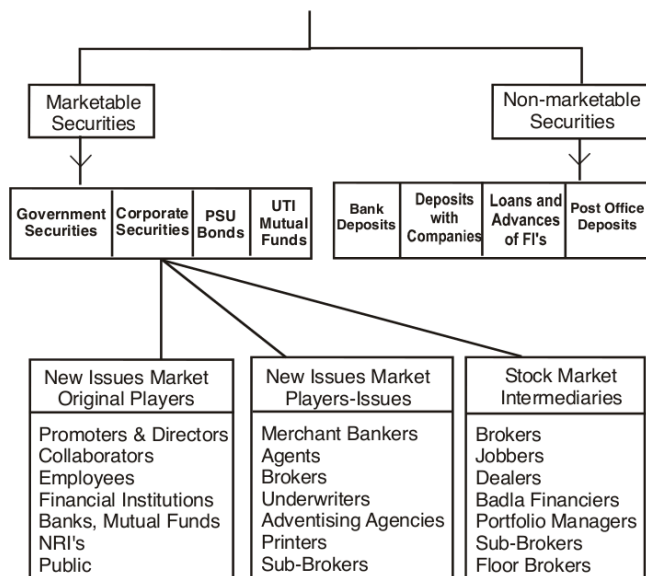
Marketable Securities

Non-marketable Securities

Government Securities

Corporate Securities

PSU Bonds

UTI Mutual Funds

Bank Deposits

Deposits with Companies

Loans and Advances of FI's

Post Office Deposits

New Issues Market Original Players

Promoters & Directors
Collaborators
Employees
Financial Institutions
Banks, Mutual Funds
NRI's
Public

New Issues Market Players-Issues

Merchant Bankers
Agents
Brokers
Underwriters
Adventising Agencies
Printers
Sub-Brokers

Stock Market Intermediaries

Brokers
Jobbers
Dealers
Badla Financiers
Portfolio Managers
Sub-Brokers
Floor Brokers